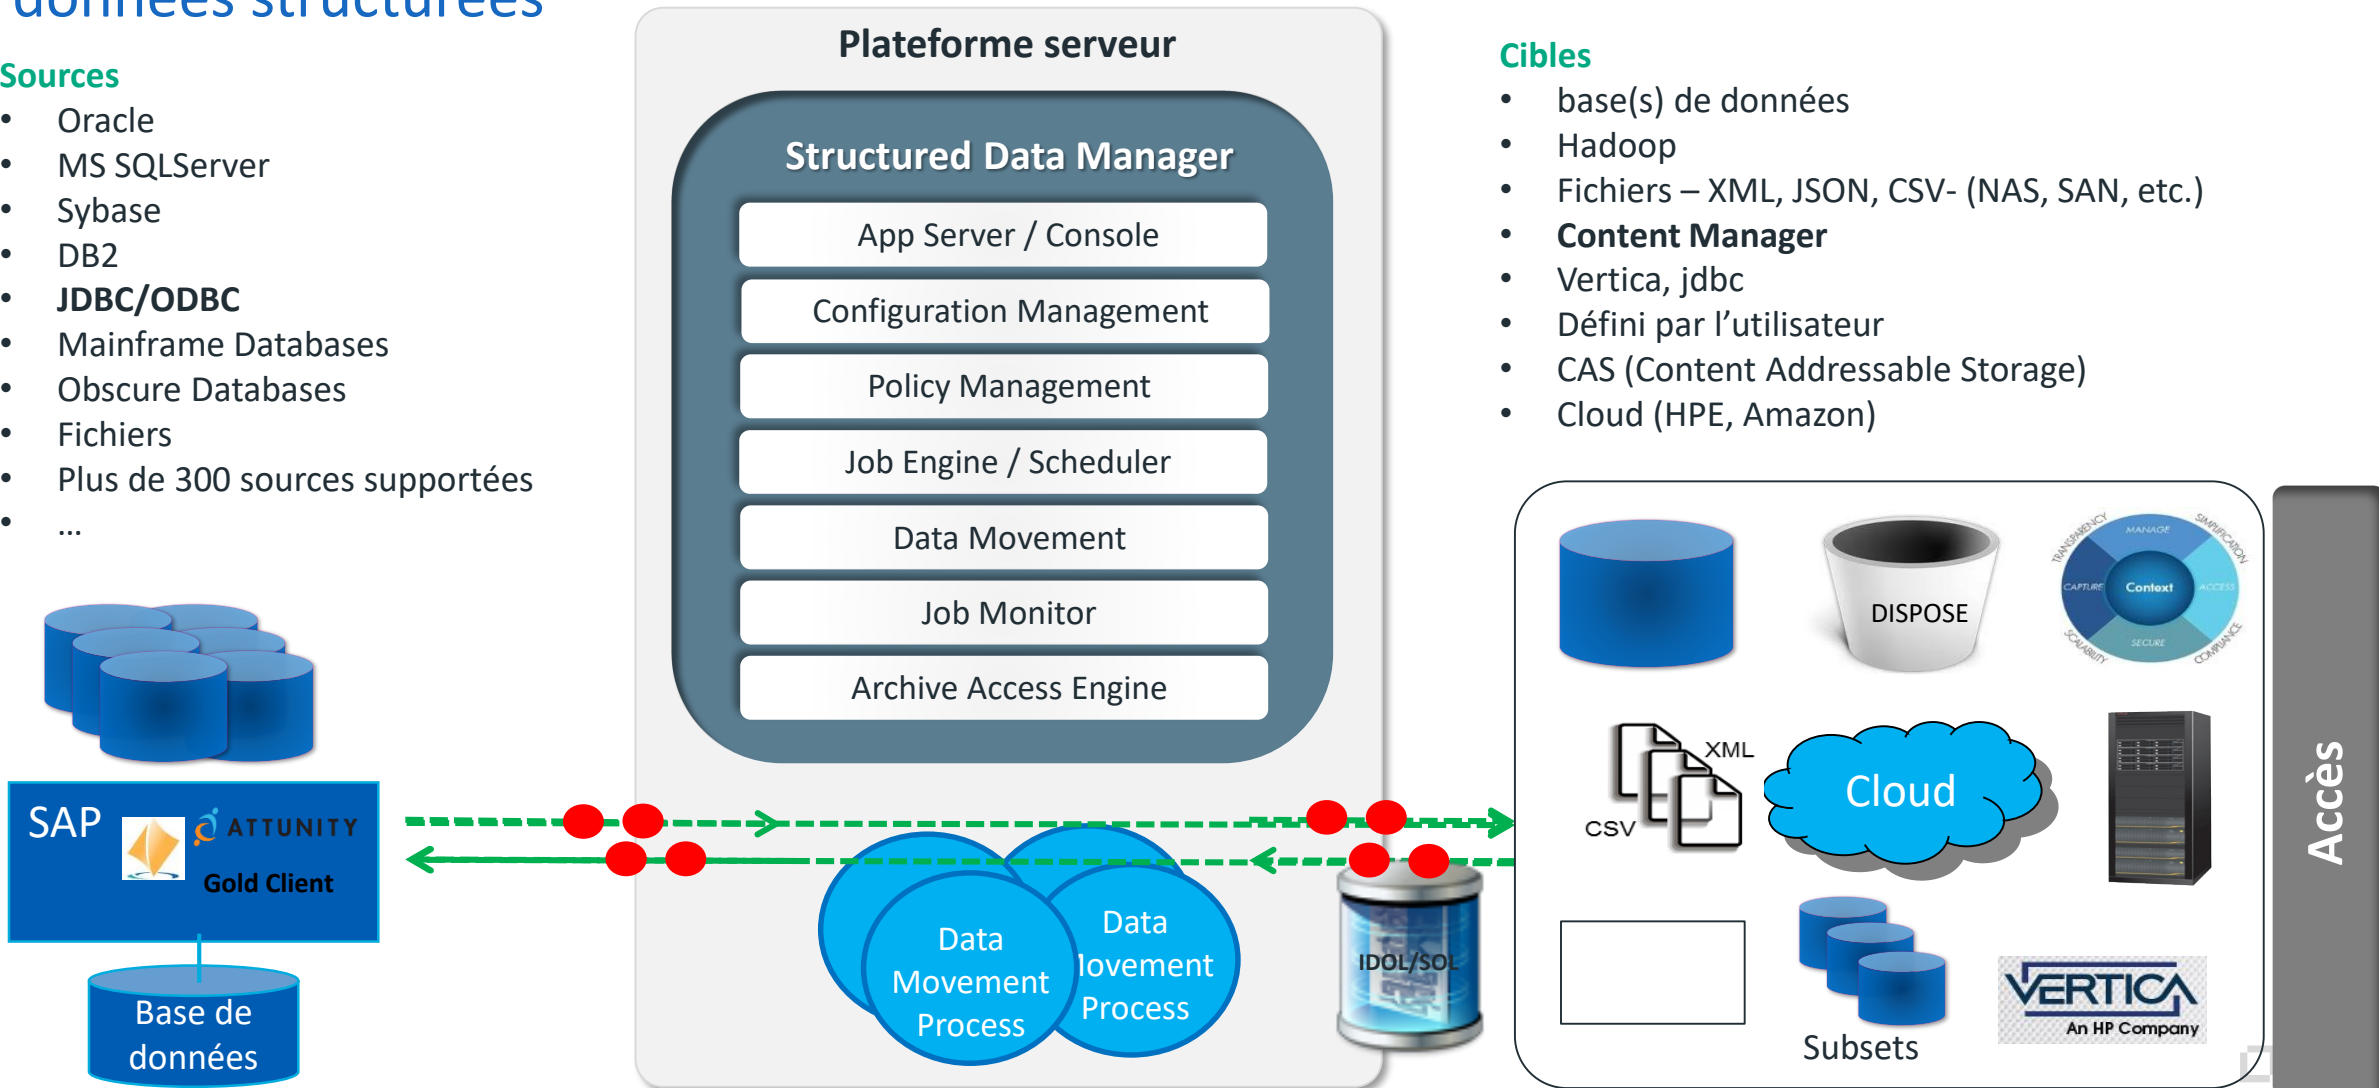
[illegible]

Sources
• Oracle
• MS SQLServer
• Sybase
• DB2
• JDBC/ODBC
• Mainframe Databases
• Obscure Databases
• Fichiers
• Plus de 300 sources supportées
• …

Plateforme serveur

Structured Data Manager
App Server / Console
Configuration Management
Policy Management
Job Engine / Scheduler
Data Movement
Job Monitor
Archive Access Engine

Cibles
• base(s) de données
• Hadoop
• Fichiers – XML, JSON, CSV- (NAS, SAN, etc.)
• Content Manager
• Vertica, jdbc
• Défini par l'utilisateur
• CAS (Content Addressable Storage)
• Cloud (HPE, Amazon)

SAP ATTUNITY Gold Client

Base de données

Data Movement Process

Data Movement Process

IDOL/SOL

DISPOSE

MANAGE SIMPLIFICATION TRANSPARENCY CAPTURE Context ACCESS SCALABILITY SECURE COMPLIANCE

XML
CSV
Cloud

Subsets

VERTICA An HP Company

Accès